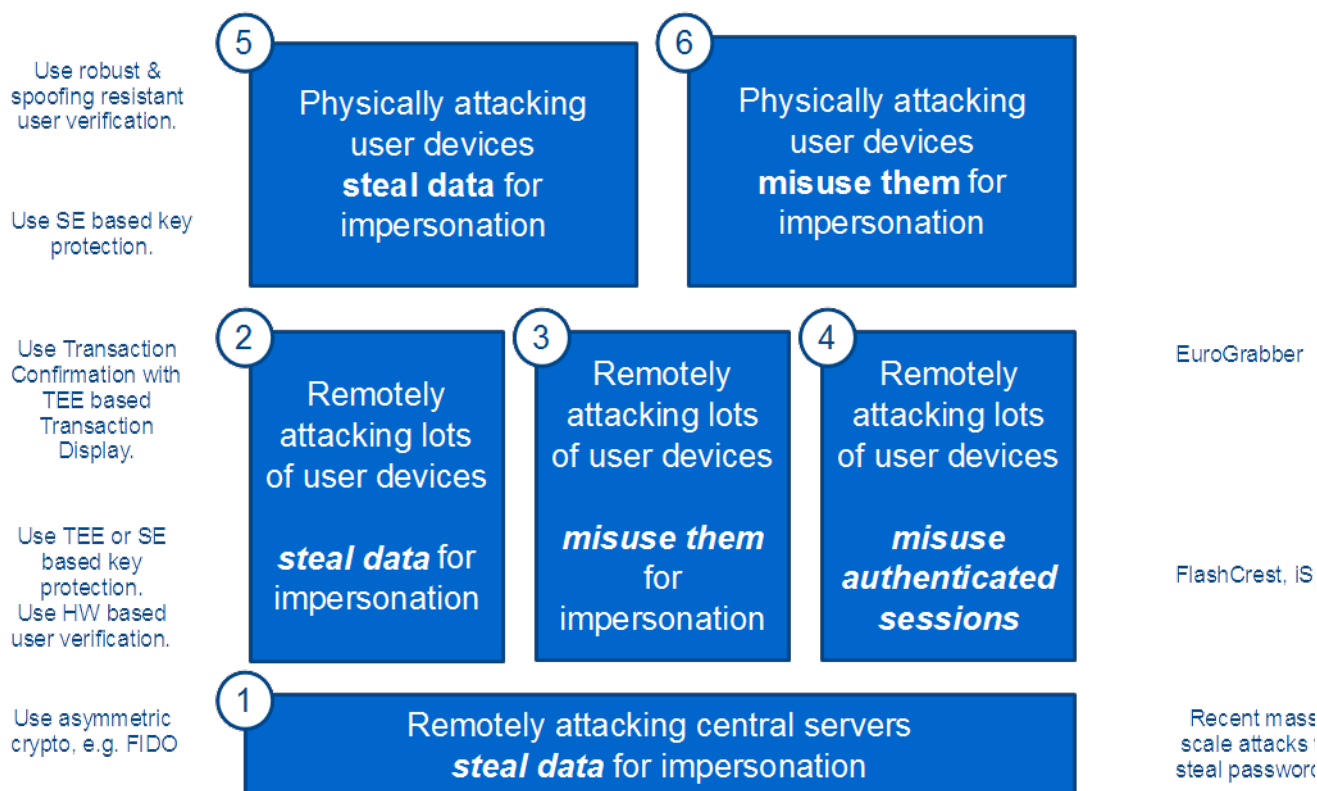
Use robust & spoofing resistant user verification.

Use SE based key protection.

5

Physically attacking user devices **steal data** for impersonation

6

Physically attacking user devices **misuse them** for impersonation

Use Transaction Confirmation with TEE based Transaction Display.

Use TEE or SE based key protection. Use HW based user verification.

2

Remotely attacking lots of user devices

***steal data*** for impersonation

3

Remotely attacking lots of user devices

***misuse them*** for impersonation

4

Remotely attacking lots of user devices

***misuse authenticated sessions***

EuroGrabber

FlashCrest, iS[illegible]

Use asymmetric crypto, e.g. FIDO

1

Remotely attacking central servers ***steal data*** for impersonation

Recent mass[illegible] scale attacks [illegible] steal passwor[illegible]